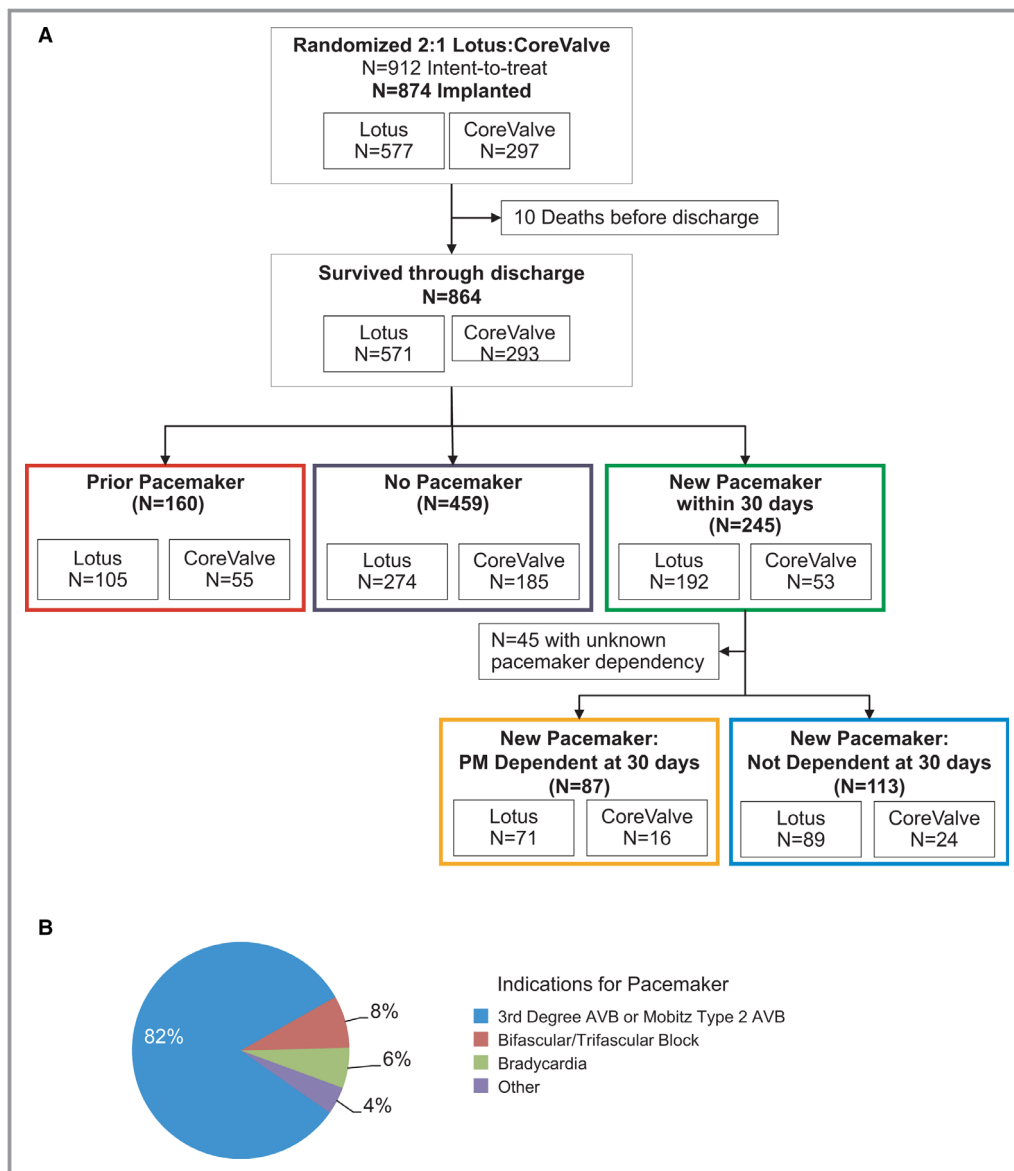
A

Randomized 2:1 Lotus:CoreValve
N=912 Intent-to-treat
N=874 Implanted

Lotus
N=577

CoreValve
N=297

10 Deaths before discharge

Survived through discharge
N=864

Lotus
N=571

CoreValve
N=293

Prior Pacemaker
(N=160)

Lotus
N=105

CoreValve
N=55

No Pacemaker
(N=459)

Lotus
N=274

CoreValve
N=185

New Pacemaker
within 30 days
(N=245)

Lotus
N=192

CoreValve
N=53

N=45 with unknown pacemaker dependency

New Pacemaker:
PM Dependent at 30 days
(N=87)

Lotus
N=71

CoreValve
N=16

New Pacemaker:
Not Dependent at 30 days
(N=113)

Lotus
N=89

CoreValve
N=24

B

82%

8%

6%

4%

Indications for Pacemaker

3rd Degree AVB or Mobitz Type 2 AVB

Bifascular/Trifascular Block

Bradycardia

Other